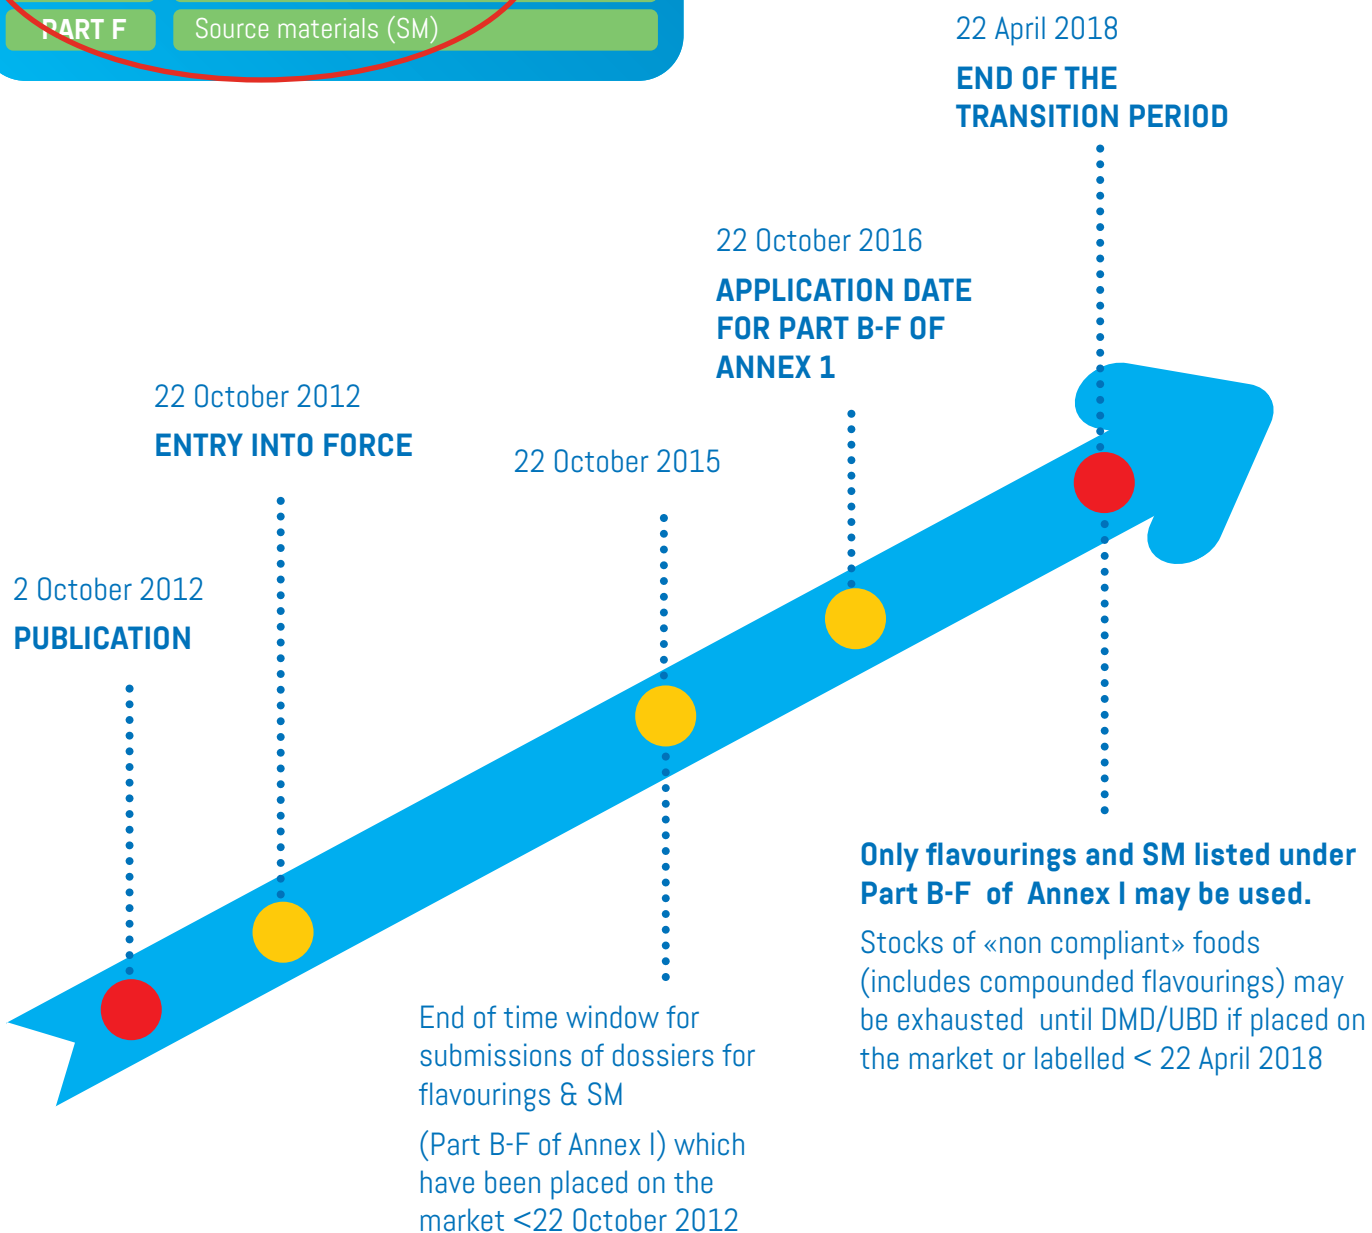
PART F

Source materials (SM)

22 April 2018

END OF THE TRANSITION PERIOD

22 October 2016

APPLICATION DATE FOR PART B-F OF ANNEX 1

22 October 2012

ENTRY INTO FORCE

22 October 2015

2 October 2012

PUBLICATION

Only flavourings and SM listed under Part B-F of Annex I may be used.

Stocks of «non compliant» foods (includes compounded flavourings) may be exhausted until DMD/UBD if placed on the market or labelled < 22 April 2018

End of time window for submissions of dossiers for flavourings & SM

(Part B-F of Annex I) which have been placed on the market <22 October 2012